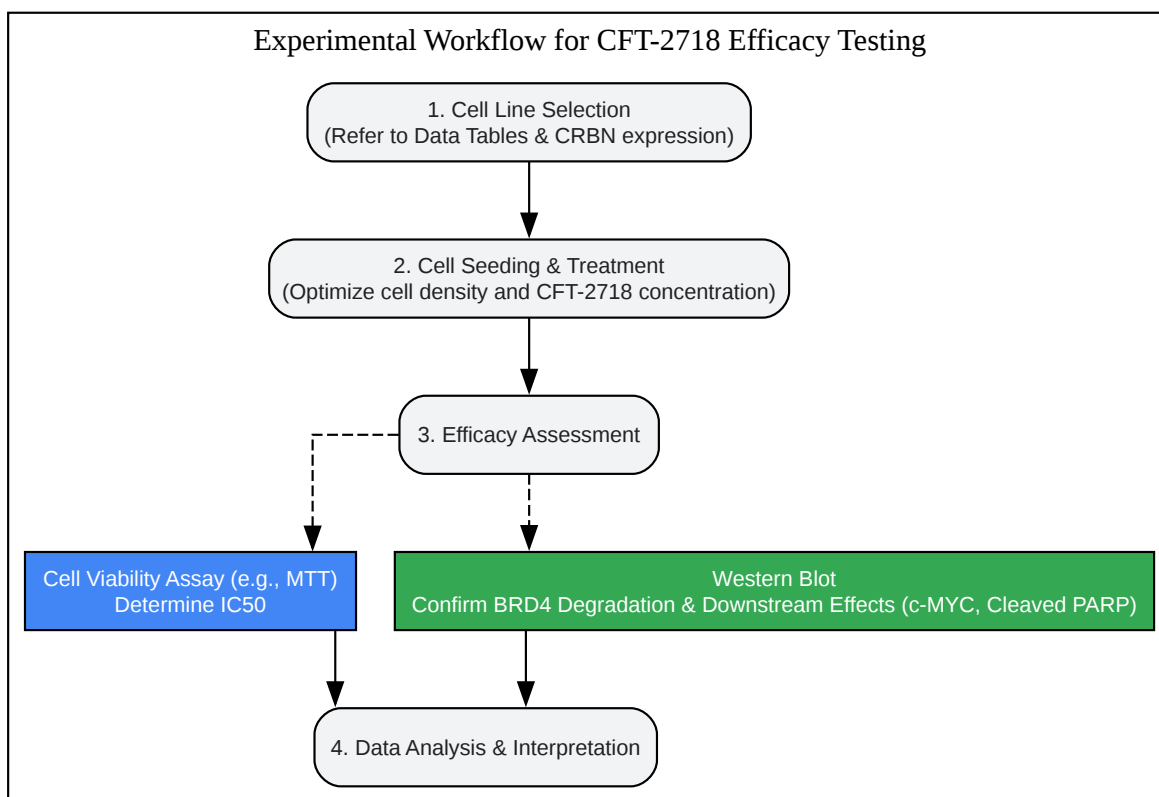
Experimental Workflow for CFT-2718 Efficacy Testing

1. Cell Line Selection
(Refer to Data Tables & CRBN expression)

2. Cell Seeding & Treatment
(Optimize cell density and CFT-2718 concentration)

3. Efficacy Assessment

Cell Viability Assay (e.g., MTT)
Determine IC50

Western Blot
Confirm BRD4 Degradation & Downstream Effects (c-MYC, Cleaved PARP)

4. Data Analysis & Interpretation